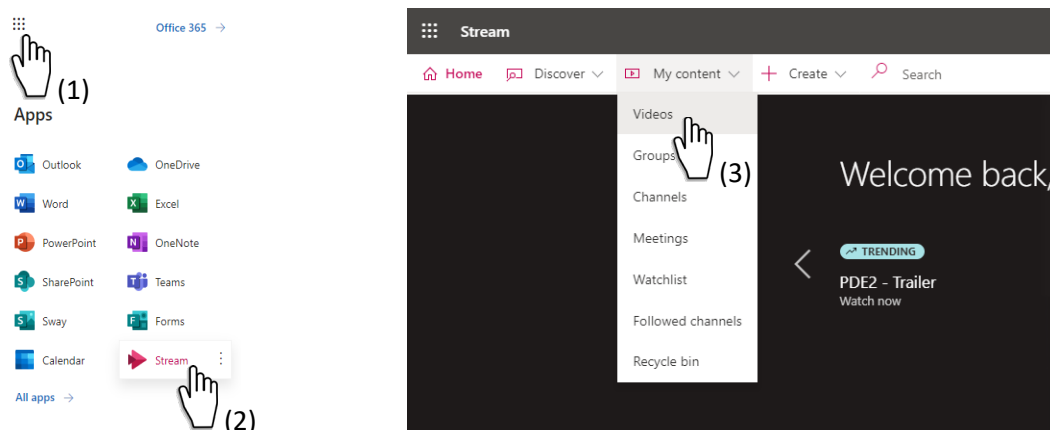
Office 365 →

(1)

Apps

Outlook
OneDrive
Word
Excel
PowerPoint
OneNote
SharePoint
Teams
Sway
Forms
Calendar
Stream

All apps →

(2)

Stream

Home
Discover
My content
Create
Search

Videos
Groups
Channels
Meetings
Watchlist
Followed channels
Recycle bin

(3)

Welcome back,

TRENDING
PDE2 - Trailer
Watch now